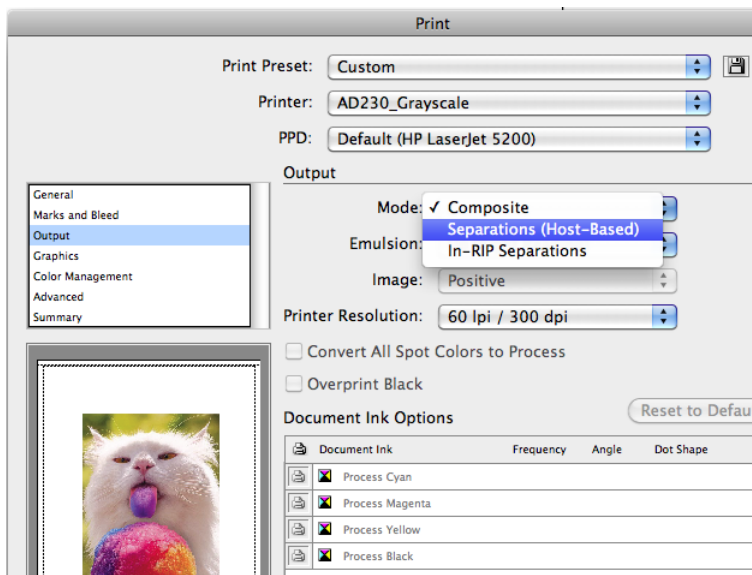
Print

Print Preset: Custom

Printer: AD230_Grayscale

PPD: Default (HP LaserJet 5200)

General
Marks and Bleed
Output
Graphics
Color Management
Advanced
Summary

Output

Mode: ✓ Composite
Separations (Host-Based)
In-RIP Separations

Emulsion:

Image: Positive

Printer Resolution: 60 lpi / 300 dpi

Convert All Spot Colors to Process

Overprint Black

Document Ink Options

Reset to Defau

| | Document Ink | Frequency | Angle | Dot Shape |
|---|---|---|---|---|
| | Process Cyan | | | |
| | Process Magenta | | | |
| | Process Yellow | | | |
| | Process Black | | | |